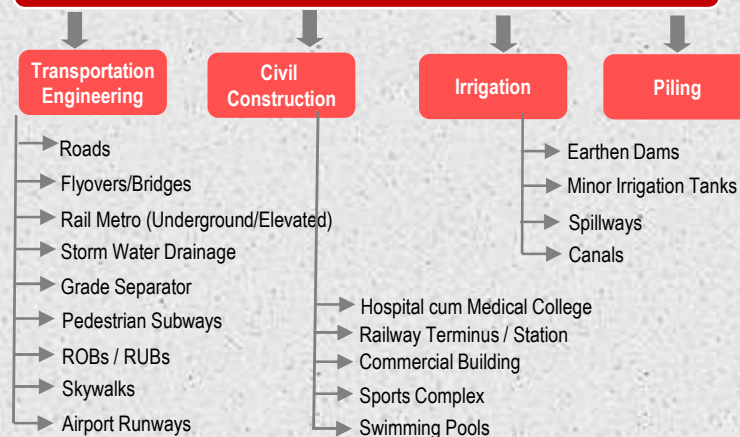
Transportation Engineering

Roads
Flyovers/Bridges
Rail Metro (Underground/Elevated)
Storm Water Drainage
Grade Separator
Pedestrian Subways
ROBs / RUBs
Skywalks
Airport Runways

Civil Construction

Hospital cum Medical College
Railway Terminus / Station
Commercial Building
Sports Complex
Swimming Pools

Irrigation

Earthen Dams
Minor Irrigation Tanks
Spillways
Canals

Piling